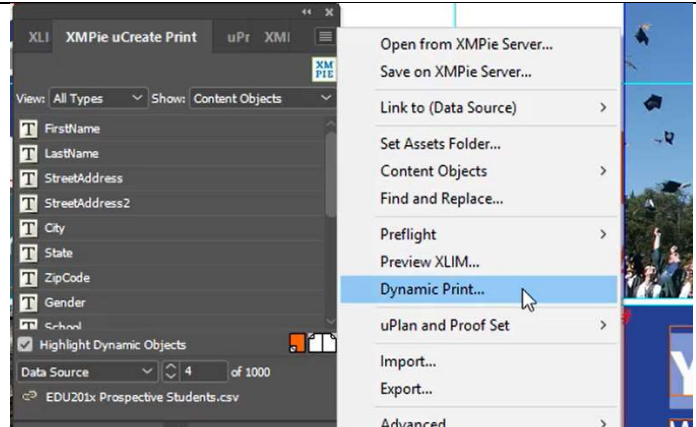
XLI XMPie uCreate Print uPr XMI

XM PIE

View: All Types Show: Content Objects

T FirstName
T LastName
T StreetAddress
T StreetAddress2
T City
T State
T ZipCode
T Gender
T School

Highlight Dynamic Objects

Data Source 4 of 1000

EDU201x Prospective Students.csv

Open from XMPie Server...
Save on XMPie Server...
Link to (Data Source) >
Set Assets Folder...
Content Objects >
Find and Replace...
Preflight >
Preview XLIM...
Dynamic Print...
uPlan and Proof Set >
Import...
Export...
Advanced >